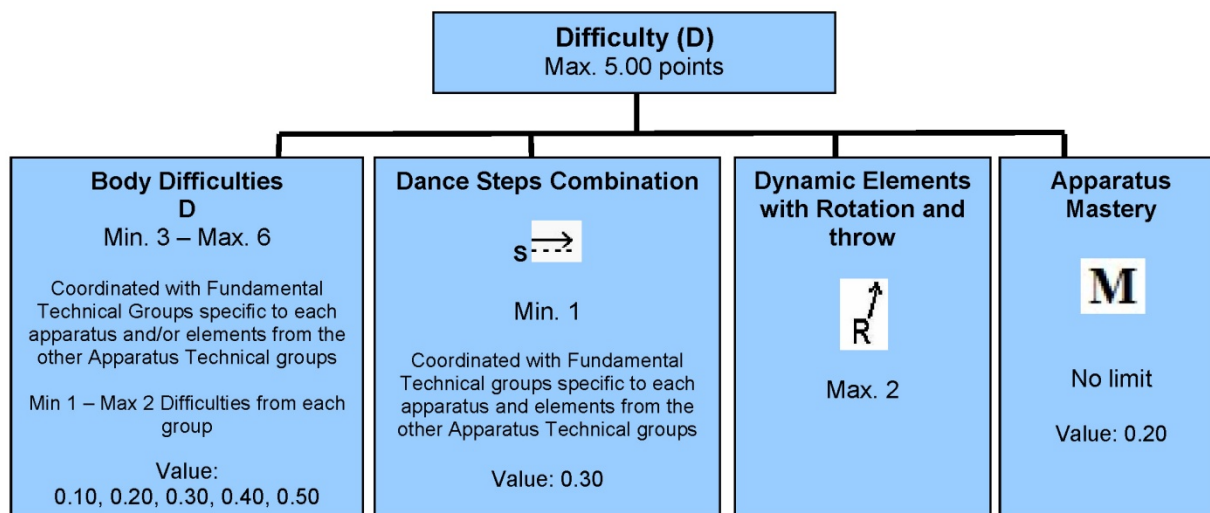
Difficulty (D)
Max. 5.00 points

Body Difficulties
D
Min. 3 – Max. 6

Coordinated with Fundamental Technical Groups specific to each apparatus and/or elements from the other Apparatus Technical groups

Min 1 – Max 2 Difficulties from each group

Value:
0.10, 0.20, 0.30, 0.40, 0.50

Dance Steps Combination

S

Min. 1

Coordinated with Fundamental Technical groups specific to each apparatus and elements from the other Apparatus Technical groups

Value: 0.30

Dynamic Elements with Rotation and throw

R

Max. 2

Apparatus Mastery

M

No limit

Value: 0.20